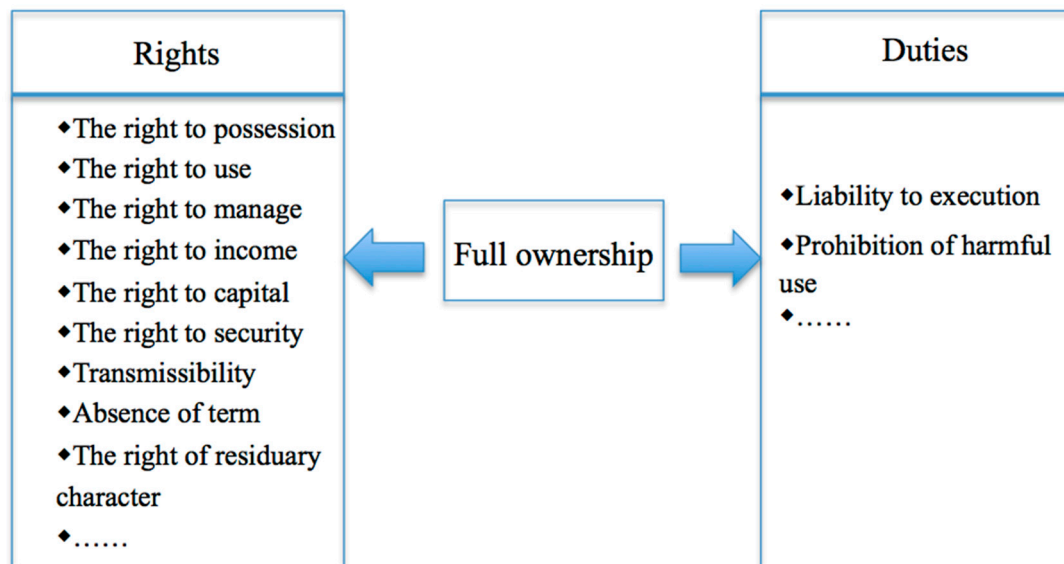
Rights

◆The right to possession
◆The right to use
◆The right to manage
◆The right to income
◆The right to capital
◆The right to security
◆Transmissibility
◆Absence of term
◆The right of residuary character
◆……

Full ownership

Duties

◆Liability to execution
◆Prohibition of harmful use
◆……